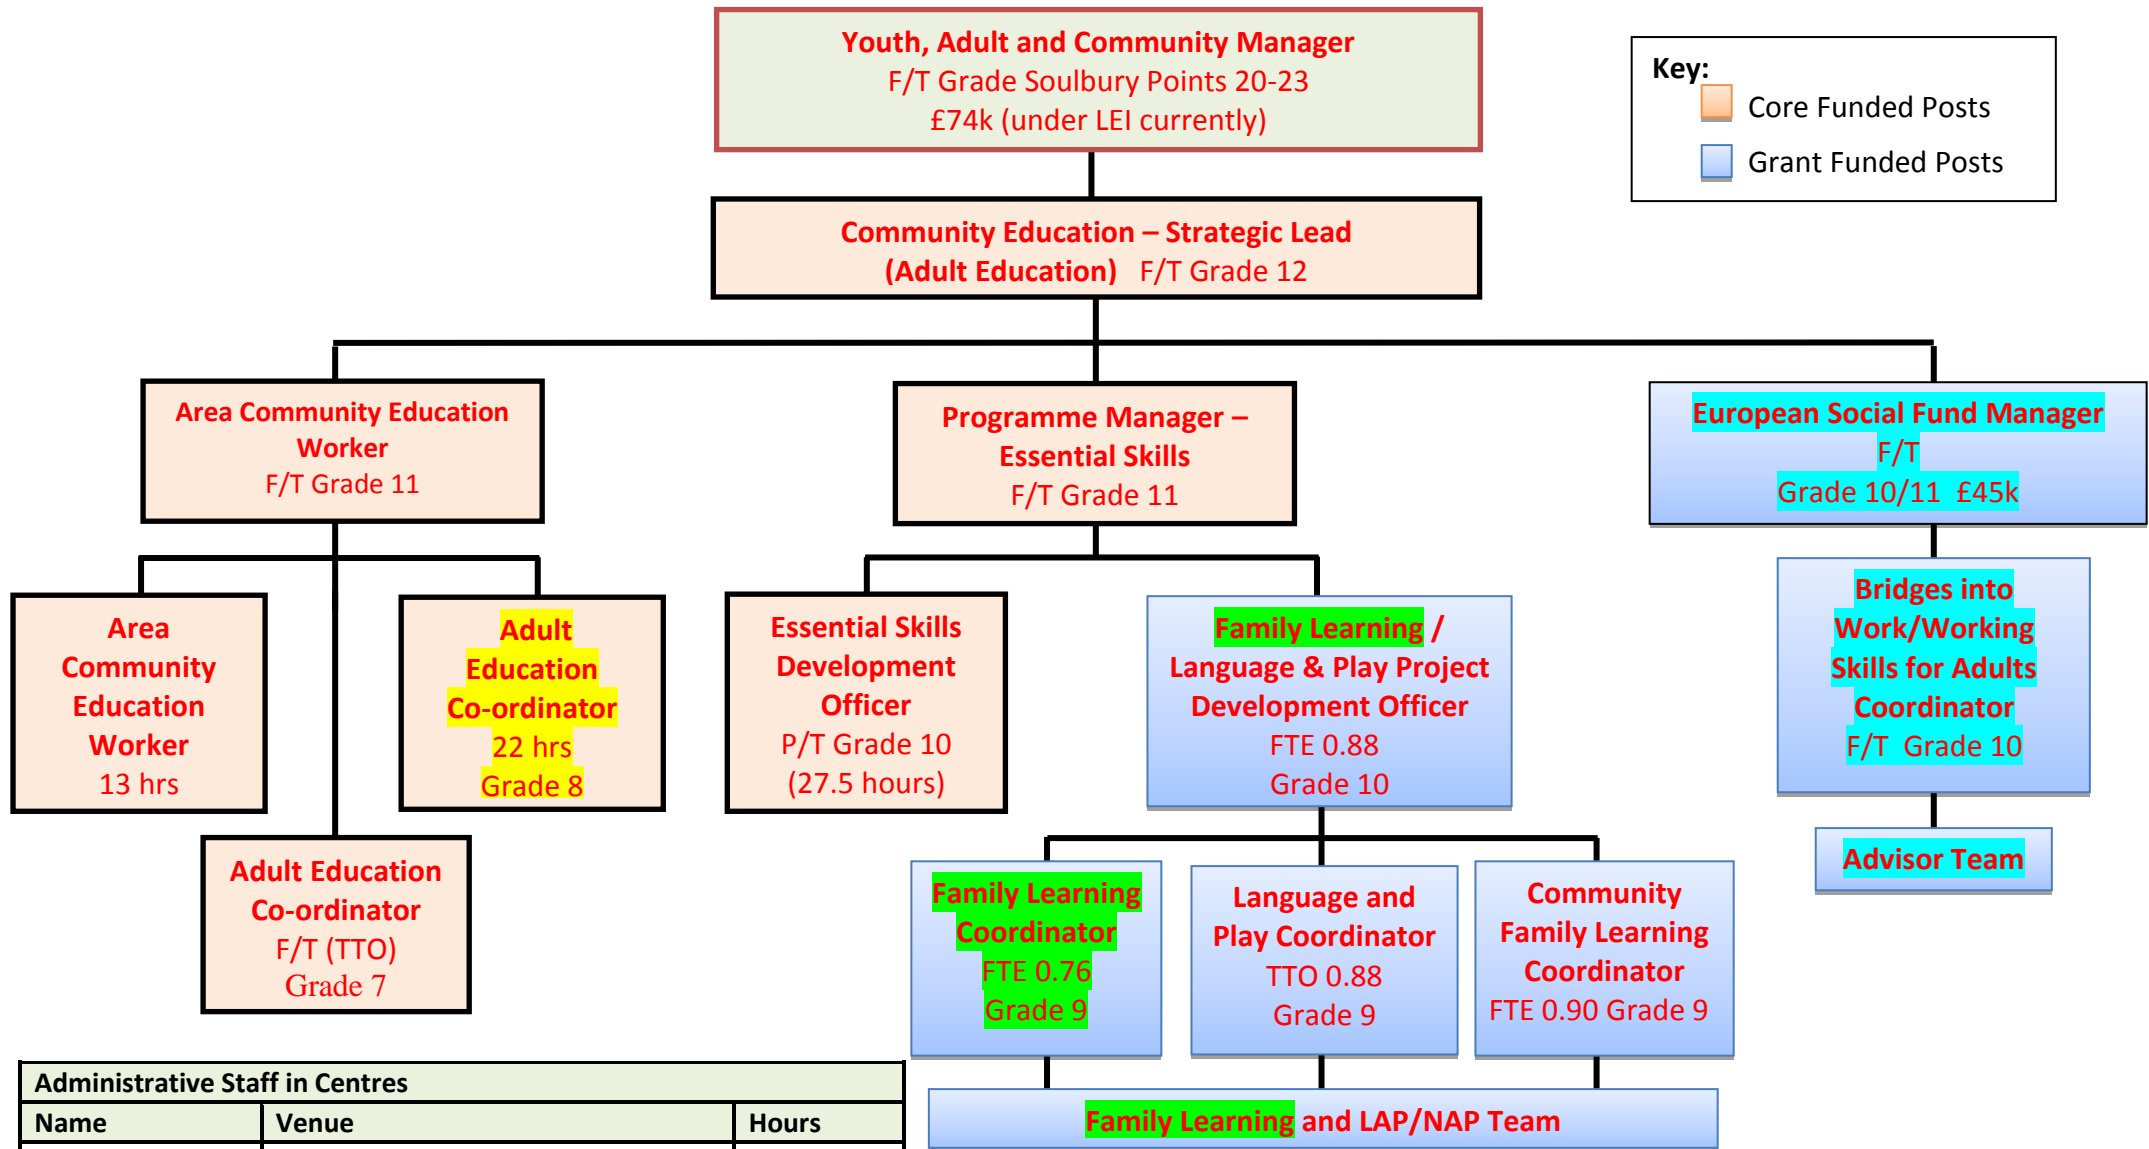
Youth, Adult and Community Manager
F/T Grade Soulbury Points 20-23
£74k (under LEI currently)

Key:
Core Funded Posts
Grant Funded Posts

Community Education – Strategic Lead (Adult Education) F/T Grade 12

Area Community Education Worker
F/T Grade 11

Programme Manager – Essential Skills
F/T Grade 11

European Social Fund Manager
F/T
Grade 10/11 £45k

Area Community Education Worker
13 hrs

Adult Education Co-ordinator
22 hrs
Grade 8

Essential Skills Development Officer
P/T Grade 10
(27.5 hours)

Family Learning / Language & Play Project Development Officer
FTE 0.88
Grade 10

Bridges into Work/Working Skills for Adults Coordinator
F/T Grade 10

Advisor Team

Adult Education Co-ordinator
F/T (TTO)
Grade 7

Family Learning Coordinator
FTE 0.76
Grade 9

Language and Play Coordinator
TTO 0.88
Grade 9

Community Family Learning Coordinator
FTE 0.90 Grade 9

Family Learning and LAP/NAP Team

| Administrative Staff in Centres | | |
|---|---|---|
| Name | Venue | Hours |